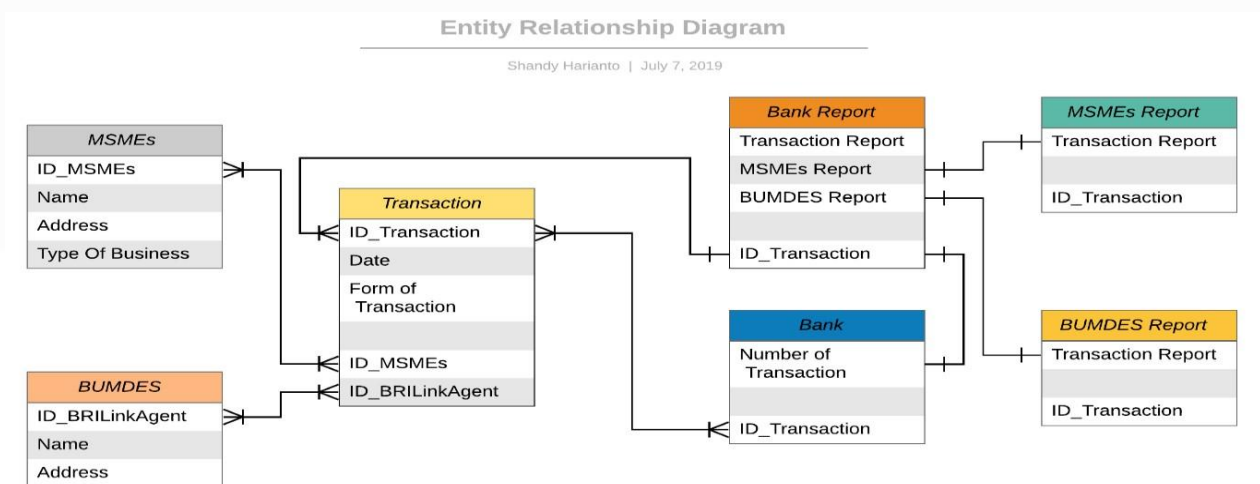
Entity Relationship Diagram

Shandy Harianto | July 7, 2019

MSMEs
ID_MSMEs
Name
Address
Type Of Business

Transaction
ID_Transaction
Date
Form of Transaction
ID_MSMEs
ID_BRILinkAgent

BUMDES
ID_BRILinkAgent
Name
Address

Bank Report
Transaction Report
MSMEs Report
BUMDES Report
ID_Transaction

Bank
Number of Transaction
ID_Transaction

MSMEs Report
Transaction Report
ID_Transaction

BUMDES Report
Transaction Report
ID_Transaction